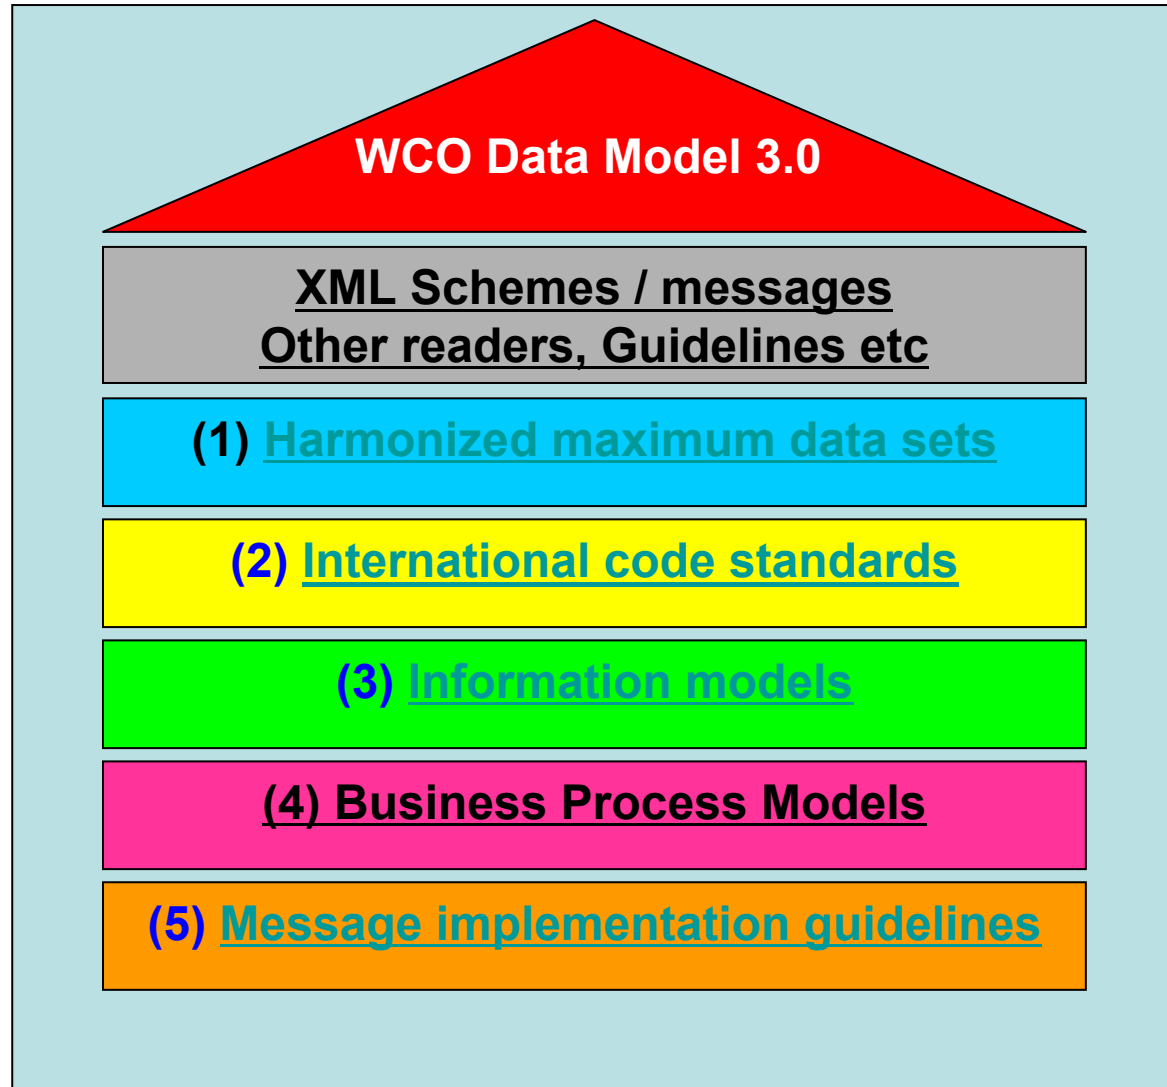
WCO Data Model 3.0

XML Schemes / messages
Other readers, Guidelines etc

(1) Harmonized maximum data sets

(2) International code standards

(3) Information models

(4) Business Process Models

(5) Message implementation guidelines